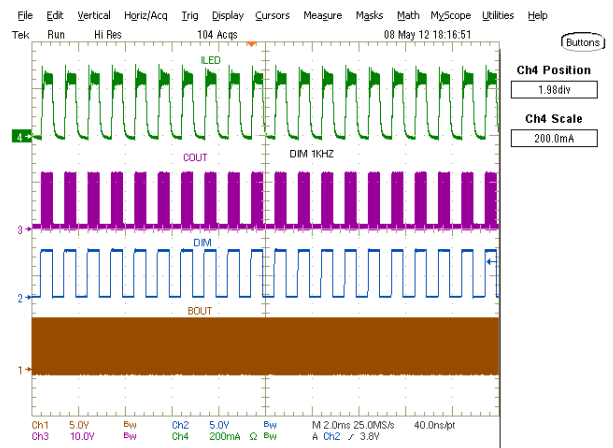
File Edit Vertical Horiz/Acq Trig Display Cursors Measure Masks Math MyScope Utilities Help

Tek Run Hi Res 104 Acqs 08 May 12 18:16:51

Buttons

Ch4 Position
1.98div

Ch4 Scale
200.0mA

ILED

4

COUT

DIM 1KHZ

3

DIM

2

BOUT

1

Ch1 5.0V Bw Ch2 5.0V Bw M 2.0ms 25.0MS/s 40.0ns/pt
Ch3 10.0V Bw Ch4 200mA Ω Bw A Ch2 ∕ 3.8V